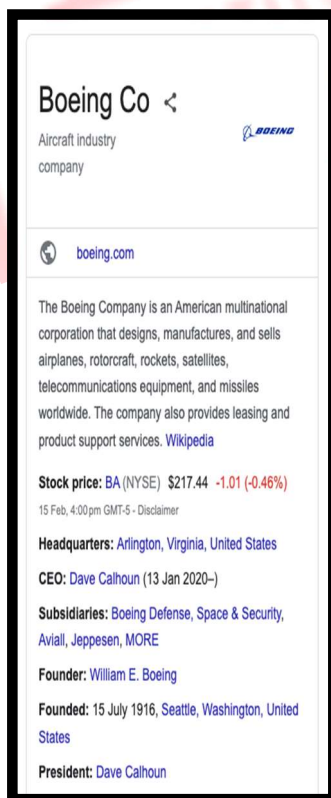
Boeing Co

Aircraft industry company

BOEING

boeing.com

The Boeing Company is an American multinational corporation that designs, manufactures, and sells airplanes, rotorcraft, rockets, satellites, telecommunications equipment, and missiles worldwide. The company also provides leasing and product support services. Wikipedia

Stock price: BA (NYSE) $217.44 -1.01 (-0.46%)

15 Feb, 4:00 pm GMT-5 - Disclaimer

Headquarters: Arlington, Virginia, United States

CEO: Dave Calhoun (13 Jan 2020–)

Subsidiaries: Boeing Defense, Space & Security, Aviall, Jeppesen, MORE

Founder: William E. Boeing

Founded: 15 July 1916, Seattle, Washington, United States

President: Dave Calhoun